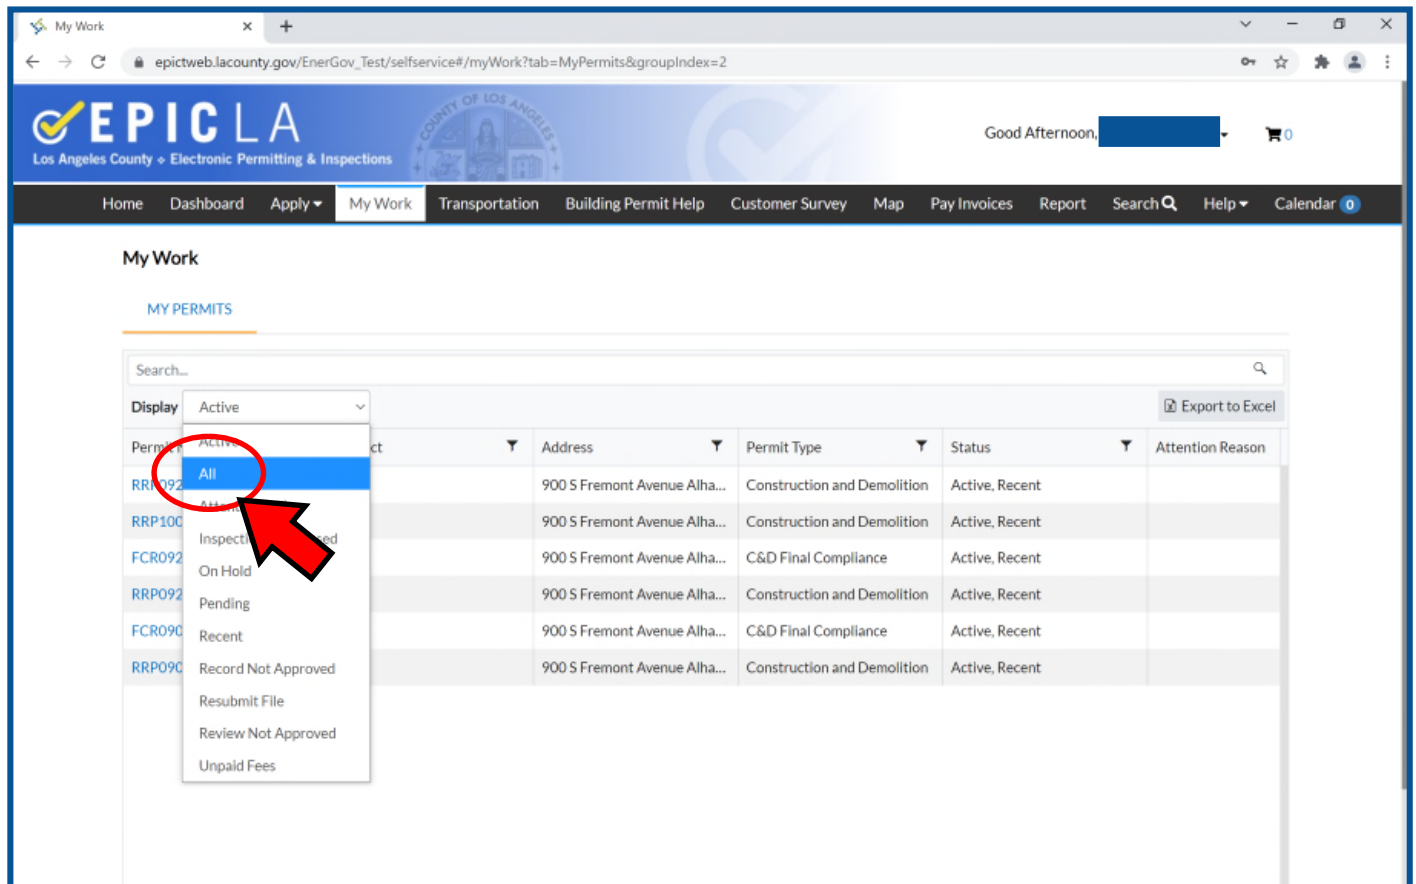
My Work ×
+

epictweb.lacounty.gov/EnerGov_Test/selfservice#/myWork?tab=MyPermits&groupIndex=2

EPIC LA
Los Angeles County • Electronic Permitting & Inspections

COUNTY OF LOS ANGELES

Good Afternoon,
0

Home Dashboard Apply My Work Transportation Building Permit Help Customer Survey Map Pay Invoices Report Search Help Calendar 0

My Work

MY PERMITS

Search...

Display Active

Export to Excel

| Permi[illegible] | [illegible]ct | Address | Permit Type | Status | Attention Reason |
|---|---|---|---|---|---|
| RR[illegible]092 | | 900 S Fremont Avenue Alha... | Construction and Demolition | Active, Recent | |
| RRP10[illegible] | | 900 S Fremont Avenue Alha... | Construction and Demolition | Active, Recent | |
| FCR092 | | 900 S Fremont Avenue Alha... | C&D Final Compliance | Active, Recent | |
| RRP092 | | 900 S Fremont Avenue Alha... | Construction and Demolition | Active, Recent | |
| FCR090 | | 900 S Fremont Avenue Alha... | C&D Final Compliance | Active, Recent | |
| RRP090 | | 900 S Fremont Avenue Alha... | Construction and Demolition | Active, Recent | |

Activ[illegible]
All
Atten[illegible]
Inspecti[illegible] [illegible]ed
On Hold
Pending
Recent
Record Not Approved
Resubmit File
Review Not Approved
Unpaid Fees